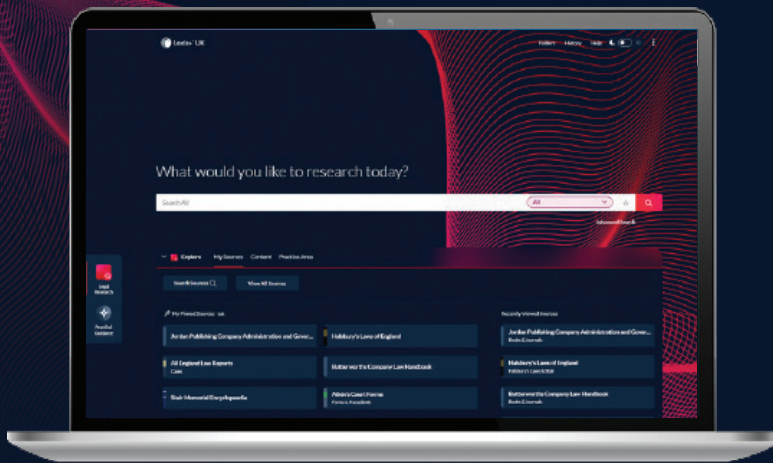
Lexis+ UK

Folders History Help

What would you like to research today?

Search All

All

Advanced Search

Explore My Sources Content Practice Areas

Legal Research

Practical Guidance

Search Sources

View All Sources

My Pinned Sources

Jordan Publishing Company Administration and Gover...

Halsbury's Laws of England

All England Law Reports
Cases

Butterworths Company Law Handbook

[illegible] Memorial Encyclopaedia

Atkin's Court Forms
Forms & Precedents

Recently Viewed Sources

Jordan Publishing Company Administration and Gover...
Books & Journals

Halsbury's Laws of England

Butterworths Company Law Handbook
Books & Journals